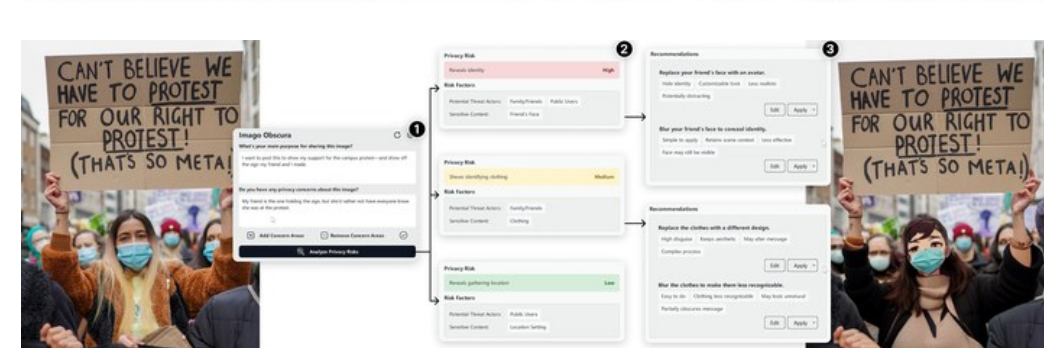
CAN'T BELIEVE WE HAVE TO PROTEST FOR OUR RIGHT TO PROTEST! (THAT'S SO META!)

1

Imago Obscura

What's your main purpose for sharing this image?

I want to post this to show my support for the campus protest – and show off the sign my friend and I made.

Do you have any privacy concerns about this image?

My friend is the one holding the sign, but she'd rather not have everyone know she was at the protest.

Add Concern Areas

Remove Concern Areas

Analyze Privacy Risks

2

Privacy Risk

Reveals identity High

Risk Factors

Potential Threat Actors Family/Friends Public Users

Sensitive Content Friend's Face

Privacy Risk

Shows identifying clothing Medium

Risk Factors

Potential Threat Actors Family/Friends

Sensitive Content Clothing

Privacy Risk

Reveals gathering location Low

Risk Factors

Potential Threat Actors Public Users

Sensitive Content Location Setting

3

Recommendations

Replace your friend's face with an avatar.

Hide identity Customizable look Less realistic

Potentially distracting

Edit Apply

Blur your friend's face to conceal identity.

Simple to apply Retains scene context Less effective

Face may still be visible

Edit Apply

Recommendations

Replace the clothes with a different design.

High disguise Keeps aesthetic May alter message

Complex process

Edit Apply

Blur the clothes to make them less recognizable.

Easy to do Clothing less recognizable May look unnatural

Partially obscures message

Edit Apply

CAN'T BELIEVE WE HAVE TO PROTEST FOR OUR RIGHT TO PROTEST! (THAT'S SO META!)